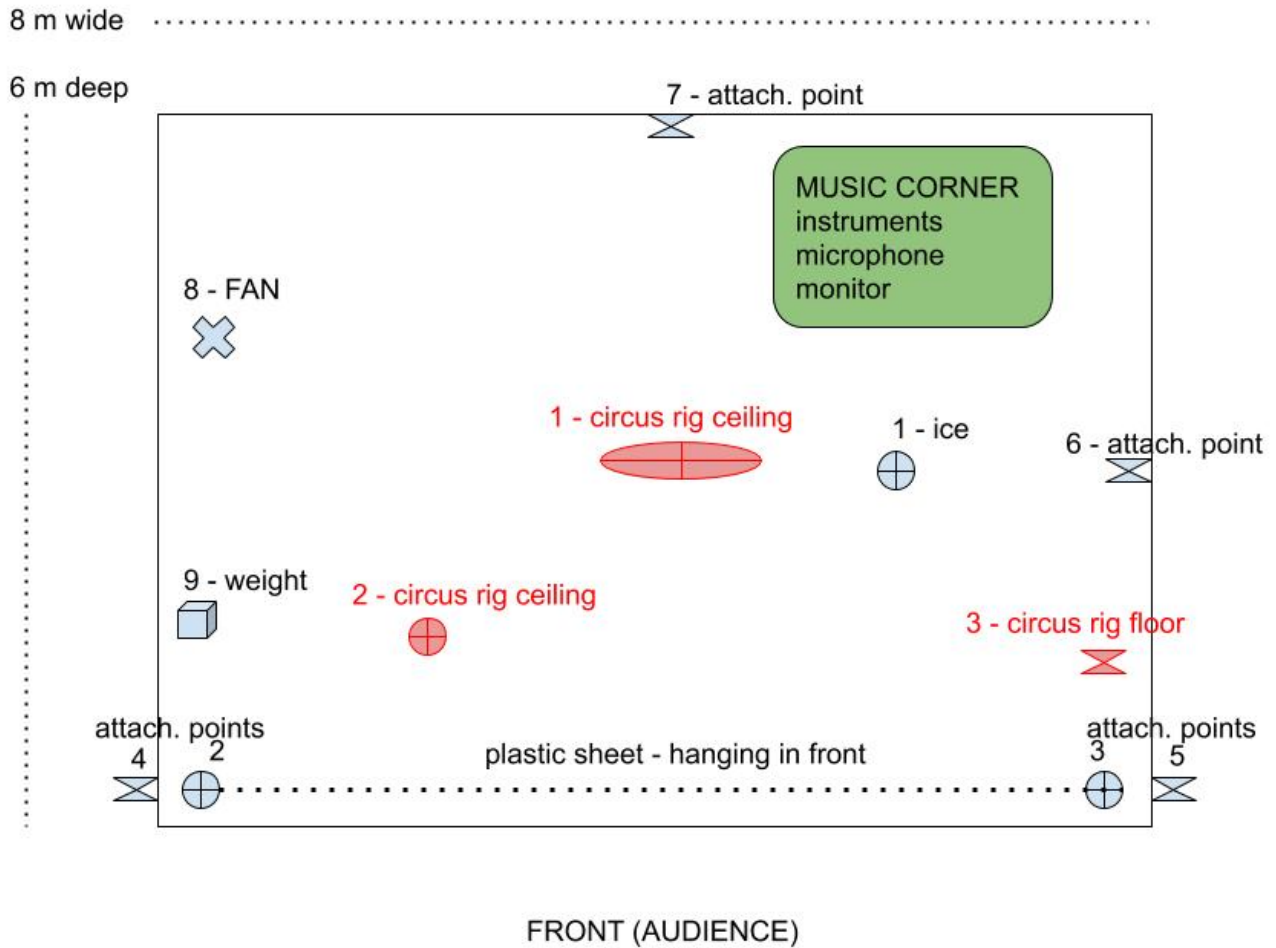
8 m wide

6 m deep

7 - attach. point

MUSIC CORNER
instruments
microphone
monitor

8 - FAN

1 - circus rig ceiling

1 - ice

6 - attach. point

9 - weight

2 - circus rig ceiling

3 - circus rig floor

attach. points
4 2

plastic sheet - hanging in front

attach. points
3 5

FRONT (AUDIENCE)